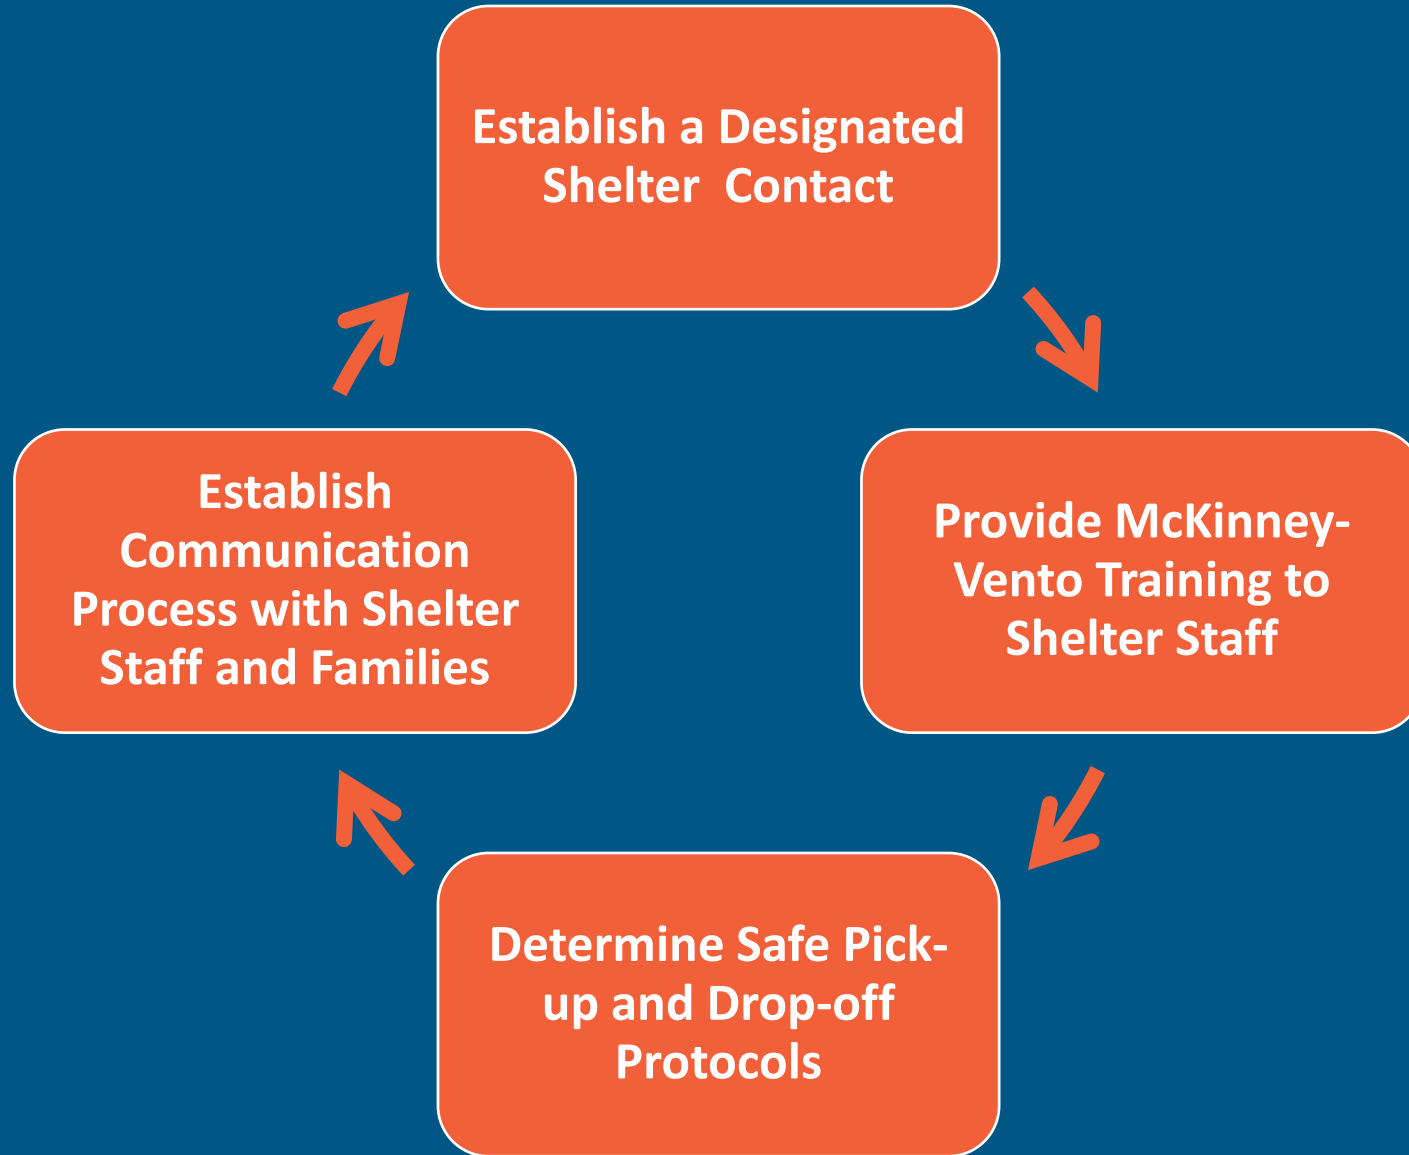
Establish a Designated Shelter Contact

Provide McKinney-Vento Training to Shelter Staff

Determine Safe Pick-up and Drop-off Protocols

Establish Communication Process with Shelter Staff and Families